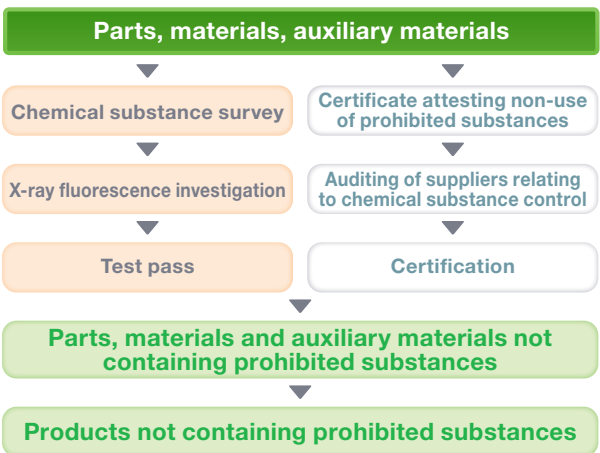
Parts, materials, auxiliary materials

Chemical substance survey

Certificate attesting non-use of prohibited substances

X-ray fluorescence investigation

Auditing of suppliers relating to chemical substance control

Test pass

Certification

Parts, materials and auxiliary materials not containing prohibited substances

Products not containing prohibited substances